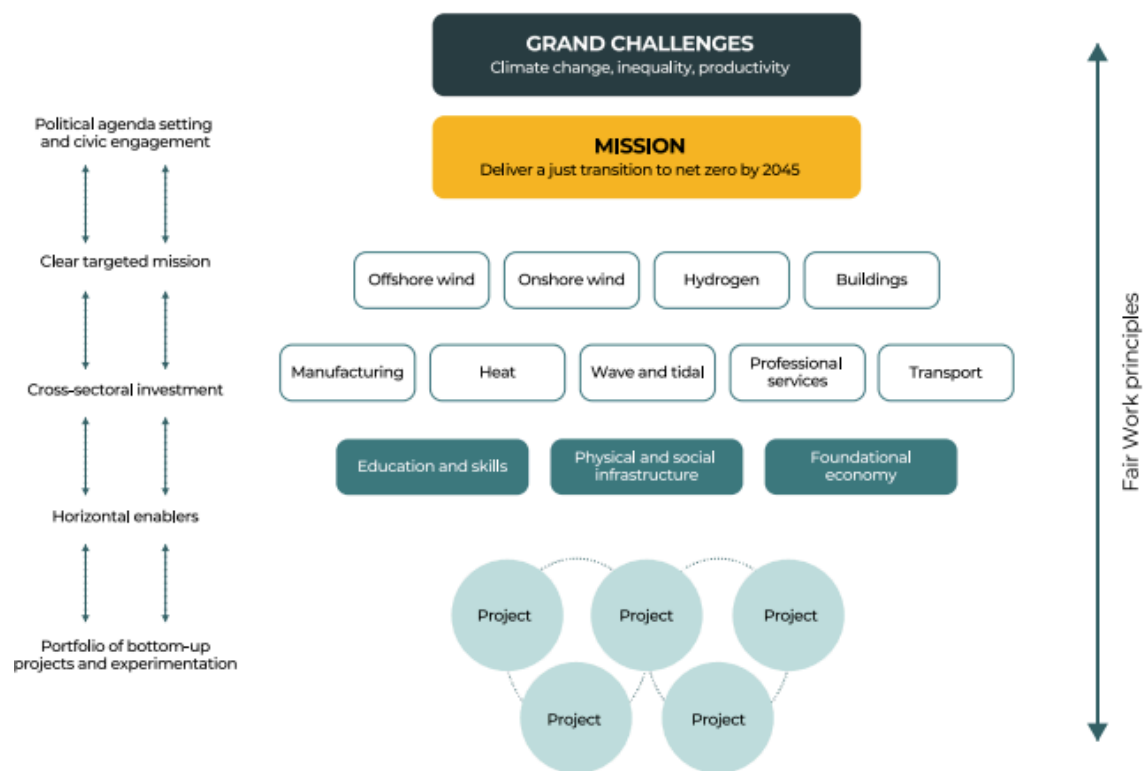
GRAND CHALLENGES
Climate change, inequality, productivity

MISSION
Deliver a just transition to net zero by 2045

Political agenda setting and civic engagement

Clear targeted mission

Cross-sectoral investment

Horizontal enablers

Portfolio of bottom-up projects and experimentation

Offshore wind
Onshore wind
Hydrogen
Buildings

Manufacturing
Heat
Wave and tidal
Professional services
Transport

Education and skills
Physical and social infrastructure
Foundational economy

Project
Project
Project
Project
Project

Fair Work principles